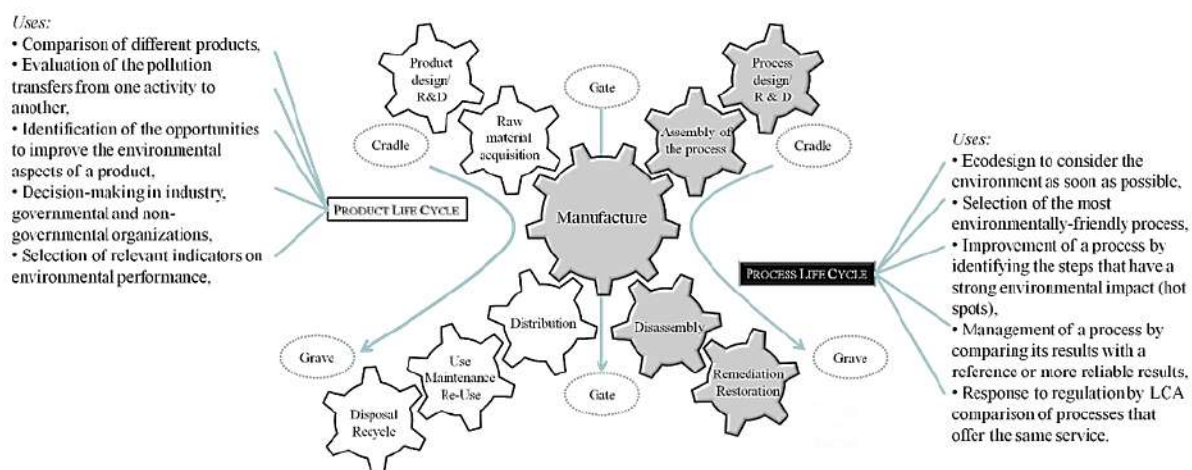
Uses:
• Comparison of different products,
• Evaluation of the pollution transfers from one activity to another,
• Identification of the opportunities to improve the environmental aspects of a product,
• Decision-making in industry, governmental and non-governmental organizations,
• Selection of relevant indicators on environmental performance,

PRODUCT LIFE CYCLE

Product design/ R&D

Gate

Process design/ R & D

Raw material acquisition

Assembly of the process

Cradle

Cradle

Manufacture

Uses:
• Ecodesign to consider the environment as soon as possible,
• Selection of the most environmentally-friendly process,
• Improvement of a process by identifying the steps that have a strong environmental impact (hot spots),
• Management of a process by comparing its results with a reference or more reliable results,
• Response to regulation by LCA comparison of processes that offer the same service.

PROCESS LIFE CYCLE

Distribution

Disassembly

Grave

Use Maintenance Re-Use

Remediation Restoration

Grave

Gate

Disposal Recycle